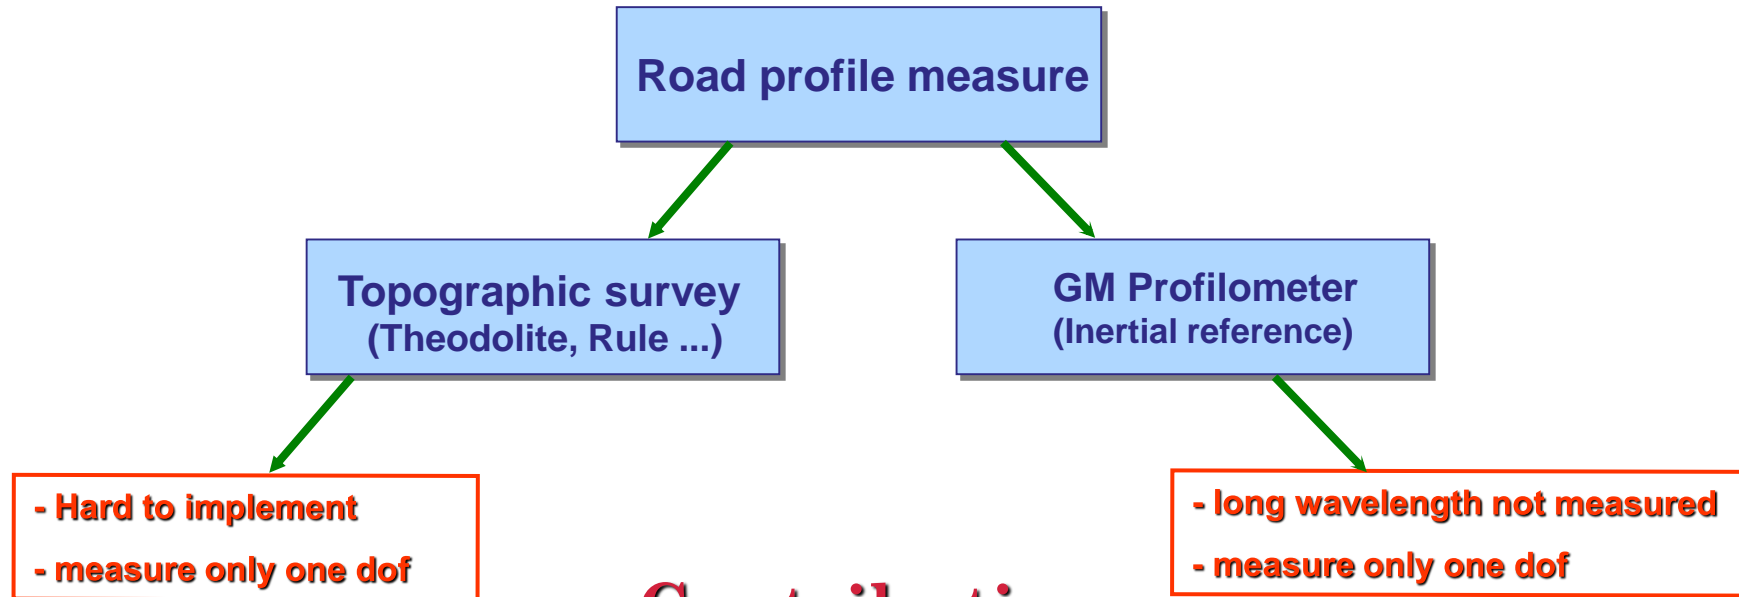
Road profile measure

Topographic survey
(Theodolite, Rule ...)

GM Profilometer
(Inertial reference)

- Hard to implement

- measure only one dof

- long wavelength not measured

- measure only one dof

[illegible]